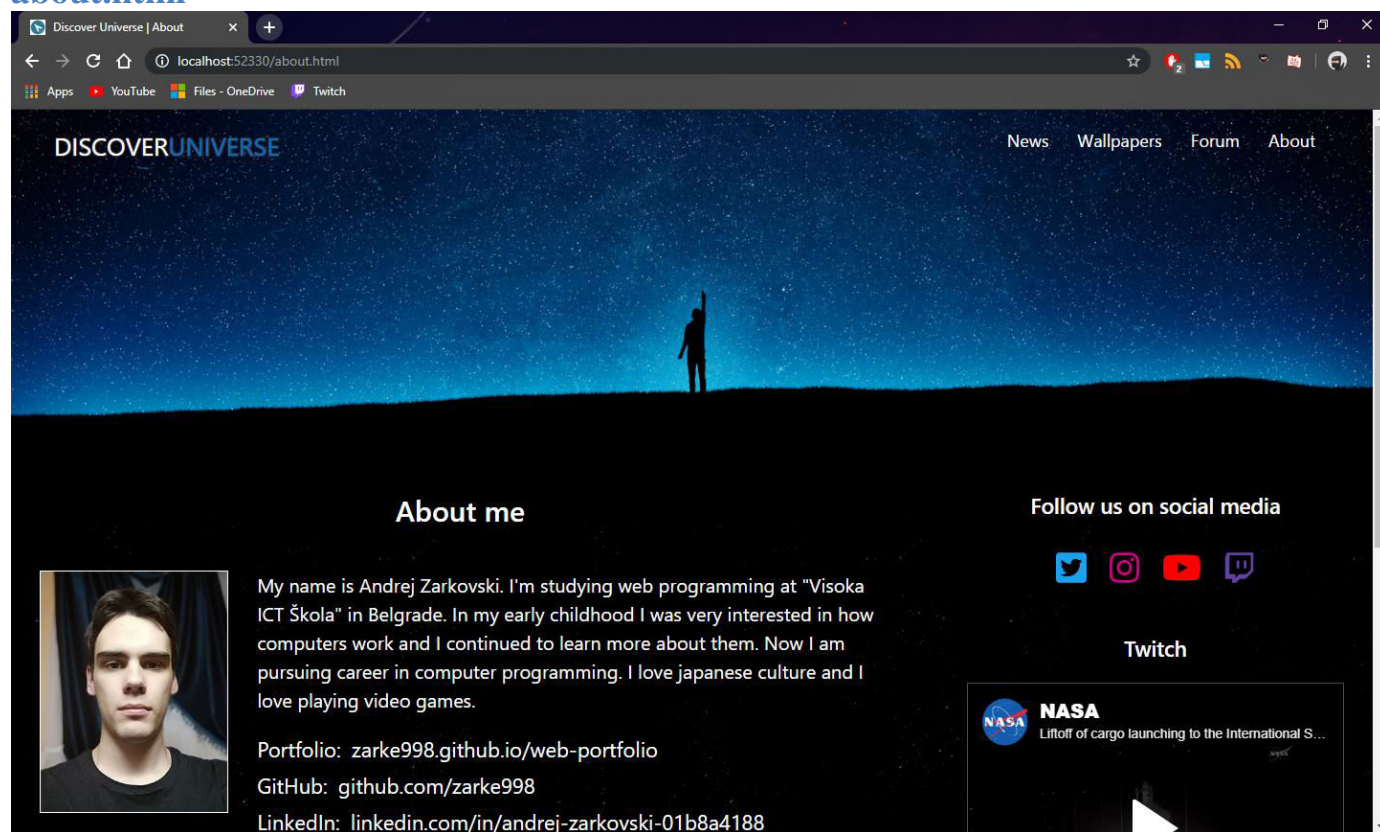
about.html

Discover Universe | About

localhost:52330/about.html

Apps YouTube Files - OneDrive Twitch

DISCOVERUNIVERSE

News Wallpapers Forum About

About me

My name is Andrej Zarkovski. I'm studying web programming at "Visoka ICT Škola" in Belgrade. In my early childhood I was very interested in how computers work and I continued to learn more about them. Now I am pursuing career in computer programming. I love japanese culture and I love playing video games.

Portfolio: zarke998.github.io/web-portfolio
GitHub: github.com/zarke998
LinkedIn: linkedin.com/in/andrej-zarkovski-01b8a4188

Follow us on social media

Twitch

NASA
Liftoff of cargo launching to the International S...